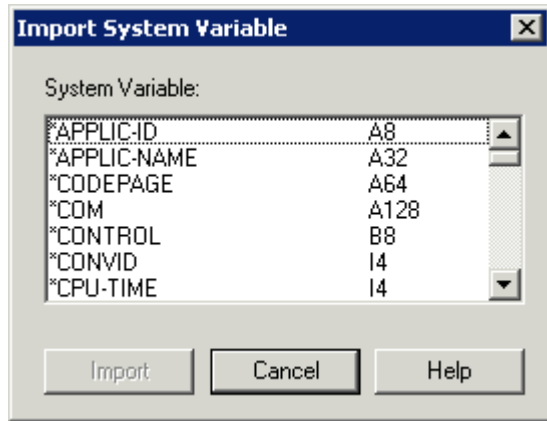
Import System Variable

System Variable:

| | |
|---|---|
| *APPLIC-ID | A8 |
| *APPLIC-NAME | A32 |
| *CODEPAGE | A64 |
| *COM | A128 |
| *CONTROL | B8 |
| *CONVID | I4 |
| *CPU-TIME | I4 |

Import Cancel Help